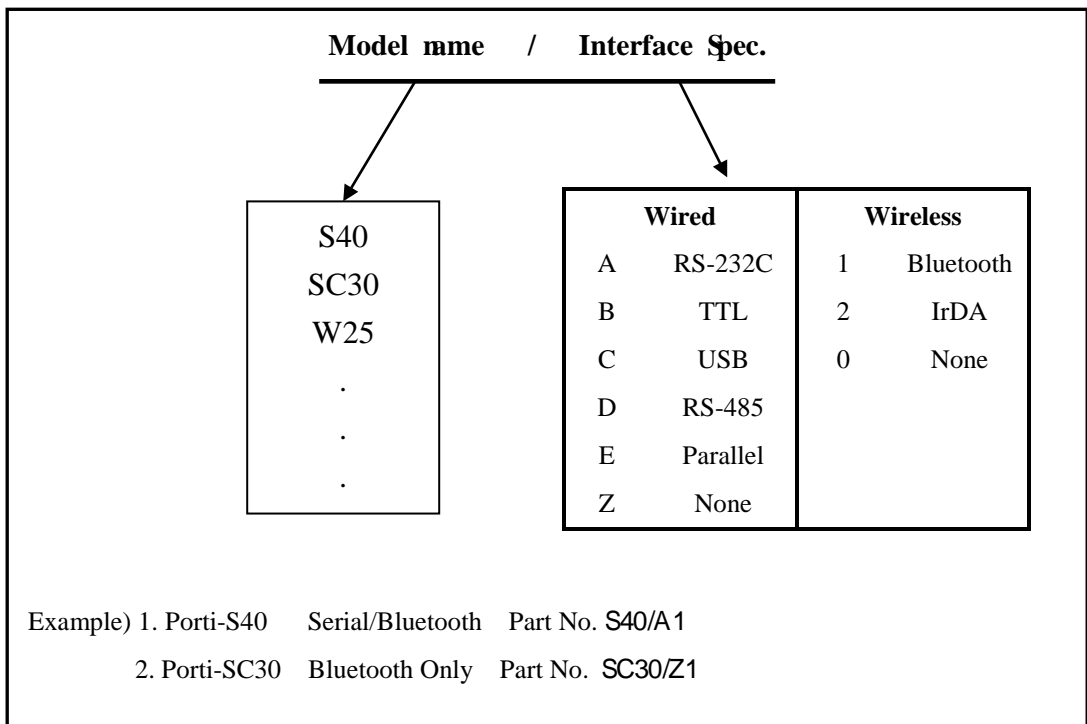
Model name / Interface Spec.

S40
SC30
W25
.
.
.

| Wired | | Wireless | |
|---|---|---|---|
| A | RS-232C | 1 | Bluetooth |
| B | TTL | 2 | IrDA |
| C | USB | 0 | None |
| D | RS-485 | | |
| E | Parallel | | |
| Z | None | | |

Example) 1. Porti-S40 Serial/Bluetooth Part No. S40/A1

2. Porti-SC30 Bluetooth Only Part No. SC30/Z1